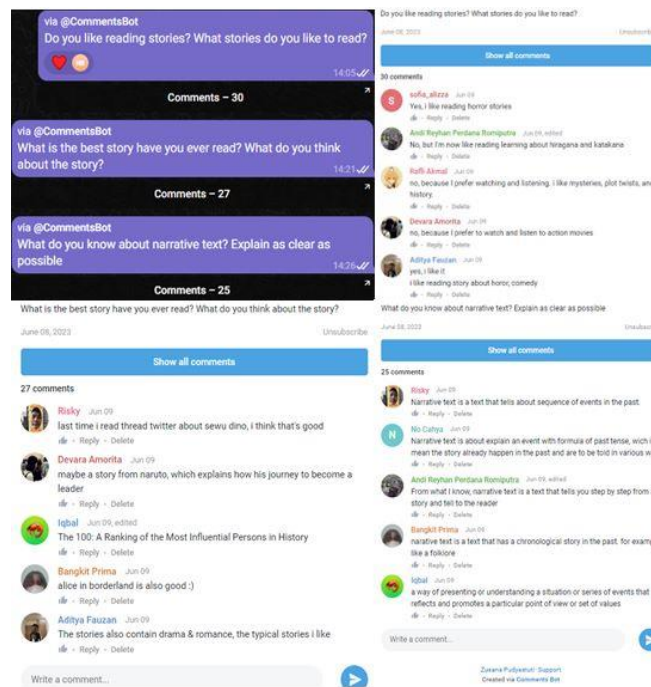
via @CommentsBot
Do you like reading stories? What stories do you like to read?
14:05

Comments – 30

via @CommentsBot
What is the best story have you ever read? What do you think about the story?
14:21

Comments – 27

via @CommentsBot
What do you know about narrative text? Explain as clear as possible
14:26

Comments – 25

What is the best story have you ever read? What do you think about the story?
June 08, 2023
Unsubscribe

Show all comments

27 comments

Risky Jun 09
last time i read thread twitter about sewu dino, i think that's good
Reply · Delete

Devara Amorita Jun 09
maybe a story from naruto, which explains how his journey to become a leader
Reply · Delete

Iqbal Jun 09, edited
The 100: A Ranking of the Most Influential Persons in History
Reply · Delete

Bangkit Prima Jun 09
alice in borderland is also good :)
Reply · Delete

Aditya Fauzan Jun 09
The stories also contain drama & romance, the typical stories i like
Reply · Delete

Write a comment...

Do you like reading stories? What stories do you like to read?
June 08, 2023
Unsubscribe

Show all comments

30 comments

sofia_alizza Jun 09
Yes, i like reading horror stories
Reply · Delete

Andi Reyhan Perdana Romiputra Jun 09, edited
No, but i'm now like reading learning about hiragana and katakana
Reply · Delete

Raffi Akmal Jun 09
no, because I prefer watching and listening. i like mysteries, plot twists, and history.
Reply · Delete

Devara Amorita Jun 09
no, because I prefer to watch and listen to action movies
Reply · Delete

Aditya Fauzan Jun 09
yes, i like it
i like reading story about horor, comedy
Reply · Delete

What do you know about narrative text? Explain as clear as possible
June 08, 2023
Unsubscribe

Show all comments

25 comments

Risky Jun 09
Narrative text is a text that tells about sequence of events in the past
Reply · Delete

No Cahya Jun 09
Narrative text is about explain an event with formula of past tense, wich i mean the story already happen in the past and are to be told in various w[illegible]
Reply · Delete

Andi Reyhan Perdana Romiputra Jun 09, edited
From what I know, narrative text is a text that tells you step by step from story and tell to the reader
Reply · Delete

Bangkit Prima Jun 09
narative text is a text that has a chronological story in the past. for examp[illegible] like a folkiore
Reply · Delete

Iqbal Jun 09
a way of presenting or understanding a situation or series of events that reflects and promotes a particular point of view or set of values
Reply · Delete

Write a comment...

Zuxana Pudyastuti · Support
Created via Comments Bot